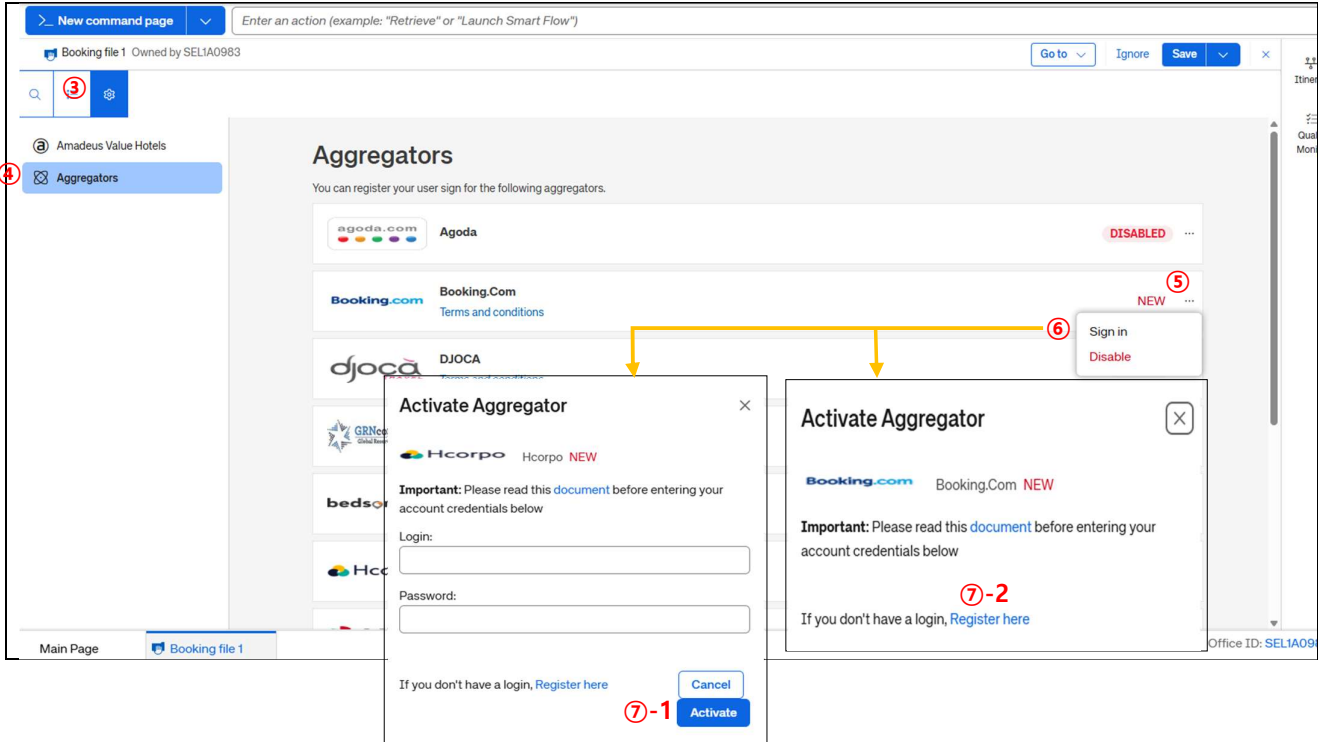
New command page

Enter an action (example: "Retrieve" or "Launch Smart Flow")

Booking file 1 Owned by SEL1A0983

Go to Ignore Save ×

Itiner

Qual Moni

③

Amadeus Value Hotels

④ Aggregators

Aggregators

You can register your user sign for the following aggregators.

agoda.com Agoda DISABLED ···

Booking.com Booking.Com NEW ⑤ ···
Terms and conditions

⑥ Sign in
Disable

djocà DJOCA

GRN

bedso

Hco

Activate Aggregator ×

Hcorpo Hcorpo NEW

Important: Please read this document before entering your account credentials below

Login:

Password:

If you don't have a login, Register here

Cancel

⑦-1 Activate

Activate Aggregator ×

Booking.com Booking.Com NEW

Important: Please read this document before entering your account credentials below

⑦-2

If you don't have a login, Register here

Main Page Booking file 1

Office ID: SEL1A09